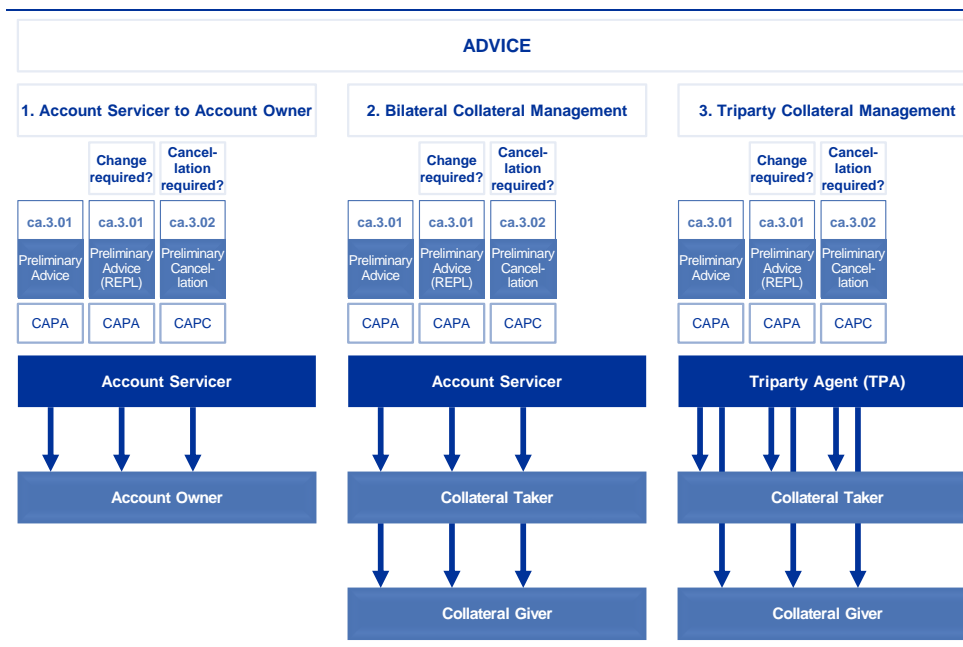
ADVICE

1. Account Servicer to Account Owner

| | Change required? | Cancellation required? |
|---|---|---|
| ca.3.01 | ca.3.01 | ca.3.02 |
| Preliminary Advice | Preliminary Advice (REPL) | Preliminary Cancellation |
| CAPA | CAPA | CAPC |

Account Servicer

Account Owner

2. Bilateral Collateral Management

| | Change required? | Cancellation required? |
|---|---|---|
| ca.3.01 | ca.3.01 | ca.3.02 |
| Preliminary Advice | Preliminary Advice (REPL) | Preliminary Cancellation |
| CAPA | CAPA | CAPC |

Account Servicer

Collateral Taker

Collateral Giver

3. Triparty Collateral Management

| | Change required? | Cancellation required? |
|---|---|---|
| ca.3.01 | ca.3.01 | ca.3.02 |
| Preliminary Advice | Preliminary Advice (REPL) | Preliminary Cancellation |
| CAPA | CAPA | CAPC |

Triparty Agent (TPA)

Collateral Taker

Collateral Giver